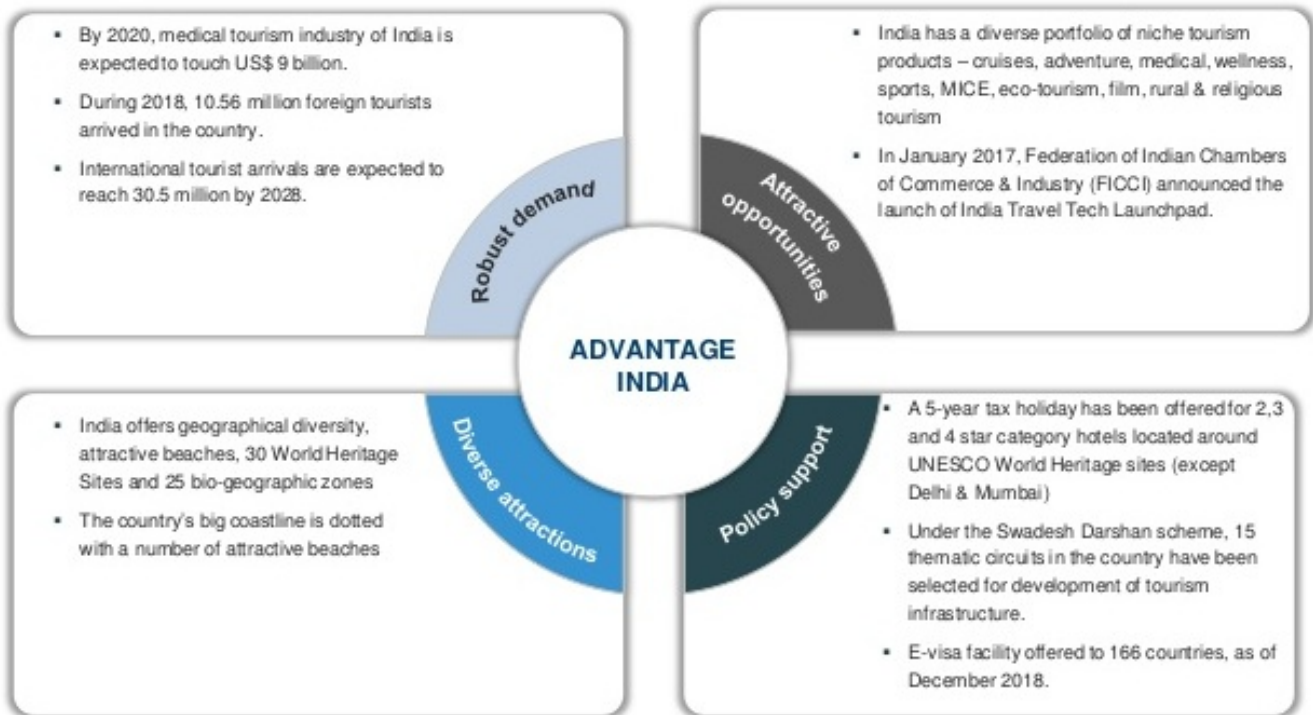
- By 2020, medical tourism industry of India is expected to touch US$ 9 billion.
- During 2018, 10.56 million foreign tourists arrived in the country.
- International tourist arrivals are expected to reach 30.5 million by 2028.

Robust demand

- India has a diverse portfolio of niche tourism products – cruises, adventure, medical, wellness, sports, MICE, eco-tourism, film, rural & religious tourism
- In January 2017, Federation of Indian Chambers of Commerce & Industry (FICCI) announced the launch of India Travel Tech Launchpad.

Attractive opportunities

ADVANTAGE INDIA

- India offers geographical diversity, attractive beaches, 30 World Heritage Sites and 25 bio-geographic zones
- The country's big coastline is dotted with a number of attractive beaches

Diverse attractions

Policy support

- A 5-year tax holiday has been offered for 2,3 and 4 star category hotels located around UNESCO World Heritage sites (except Delhi & Mumbai)
- Under the Swadesh Darshan scheme, 15 thematic circuits in the country have been selected for development of tourism infrastructure.
- E-visa facility offered to 166 countries, as of December 2018.